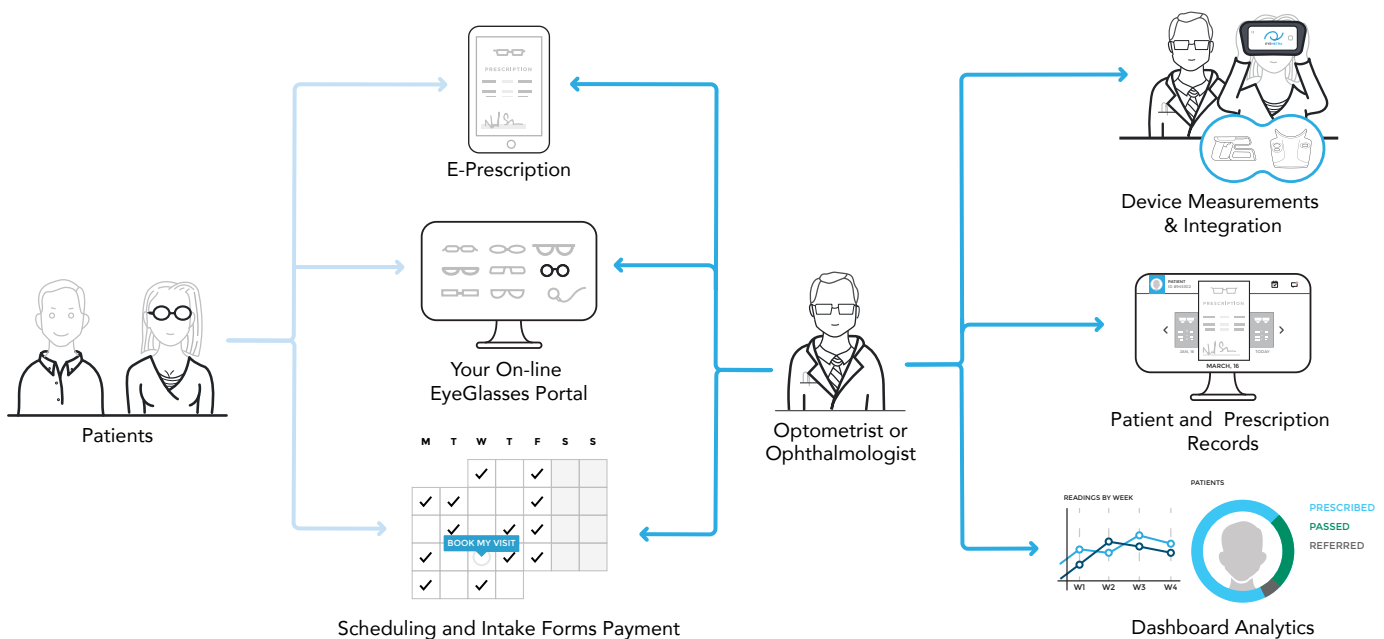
PRESCRIPTION

E-Prescription

Device Measurements & Integration

Your On-line EyeGlasses Portal

PATIENT

PRESCRIPTION

MARCH, 16

Patient and Prescription Records

Patients

Optometrist or Ophthalmologist

| M | T | W | T | F | S | S |
|---|---|---|---|---|---|---|
| | | ✓ | | ✓ | | |
| ✓ | ✓ | | | ✓ | | |
| | ✓ | | ✓ | ✓ | | |
| ✓ | | | ✓ | ✓ | | |
| ✓ | | ✓ | | | | |

BOOK MY VISIT

Scheduling and Intake Forms Payment

READINGS BY WEEK

W1 W2 W3 W4

PATIENTS

PRESCRIBED
PASSED
REFERRED

Dashboard Analytics